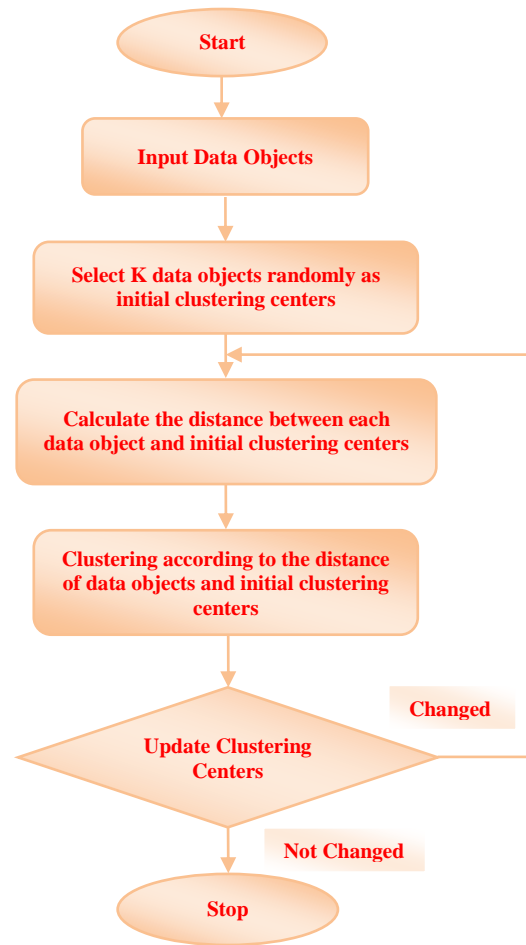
Start

Input Data Objects

Select K data objects randomly as initial clustering centers

Calculate the distance between each data object and initial clustering centers

Clustering according to the distance of data objects and initial clustering centers

Update Clustering Centers

Changed

Not Changed

Stop